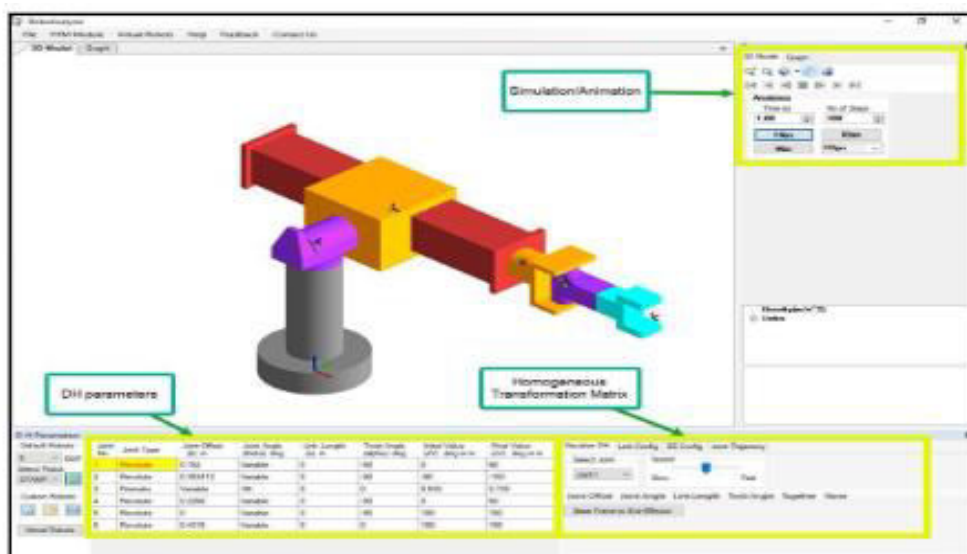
RoboAnalyzer

File FKM Module Virtual Robots Help Feedback Contact Us

3D Model Graph

Simulation/Animation

3D Model Graph

Animation

Time (s) No of Steps

1.00 100

FKin IKin

Play

DH parameters

Homogeneous Transformation Matrix

D-H Parameters

Default Robots

Select Robot

STANFORD

Custom Robots

Virtual Robots

| Joint No | Joint Type | Joint Offset (b) m | Joint Angle (theta) deg | Link Length (a) m | Twist Angle (alpha) deg | Initial Value (JV) deg or m | Final Value (JV) deg or m |
|---|---|---|---|---|---|---|---|
| 1 | Revolute | 0.762 | Variable | 0 | -90 | 0 | 60 |
| 2 | Revolute | 0.393412 | Variable | 0 | -90 | -90 | -150 |
| 3 | Prismatic | Variable | -90 | 0 | 0 | 0.635 | 0.735 |
| 4 | Revolute | 0.2268 | Variable | 0 | -90 | 0 | 60 |
| 5 | Revolute | 0 | Variable | 0 | 90 | 180 | 160 |
| 6 | Revolute | 0.4318 | Variable | 0 | 0 | 180 | 180 |

Visualize DH Link Config EE Config Joint Trajectory

Select Joint

Joint1

Speed

Slow Fast

Joint Offset Joint Angle Link Length Twist Angle Together None

Base Frame to End-Effector